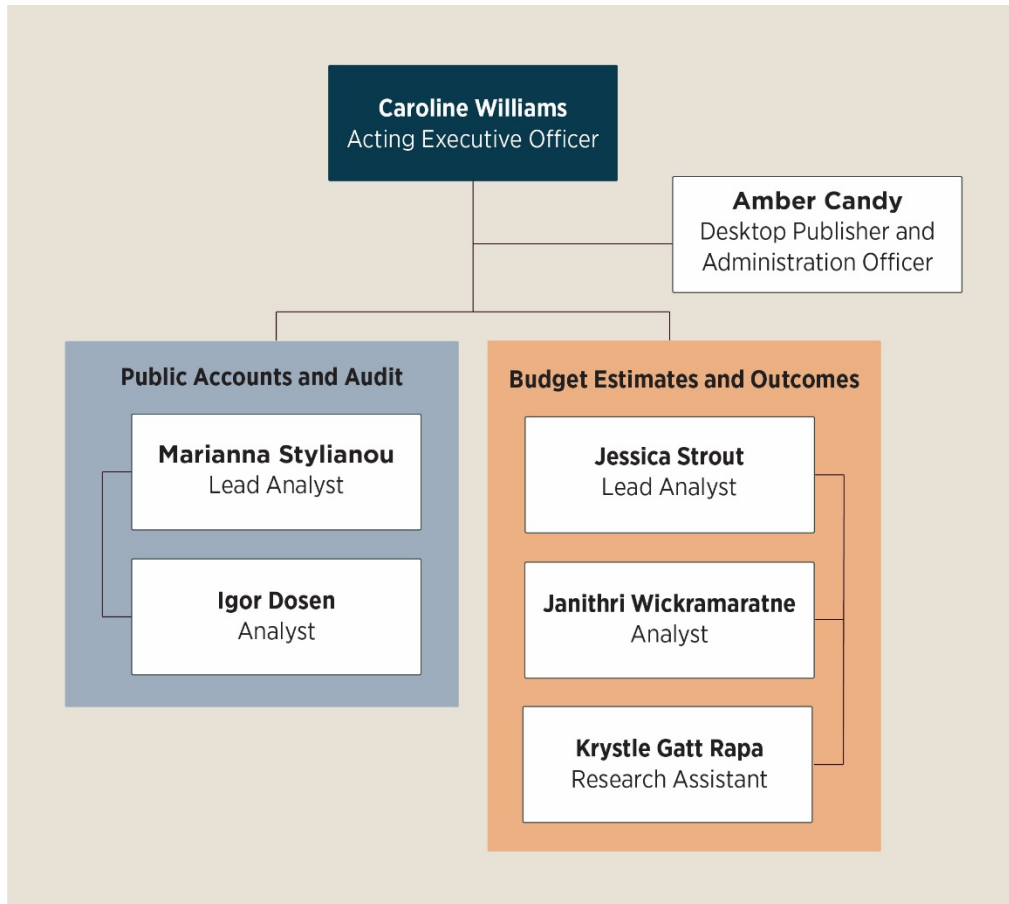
Caroline Williams
Acting Executive Officer

Amber Candy
Desktop Publisher and Administration Officer

Public Accounts and Audit

Marianna Stylianou
Lead Analyst

Igor Dosen
Analyst

Budget Estimates and Outcomes

Jessica Strout
Lead Analyst

Janithri Wickramaratne
Analyst

Krystle Gatt Rapa
Research Assistant